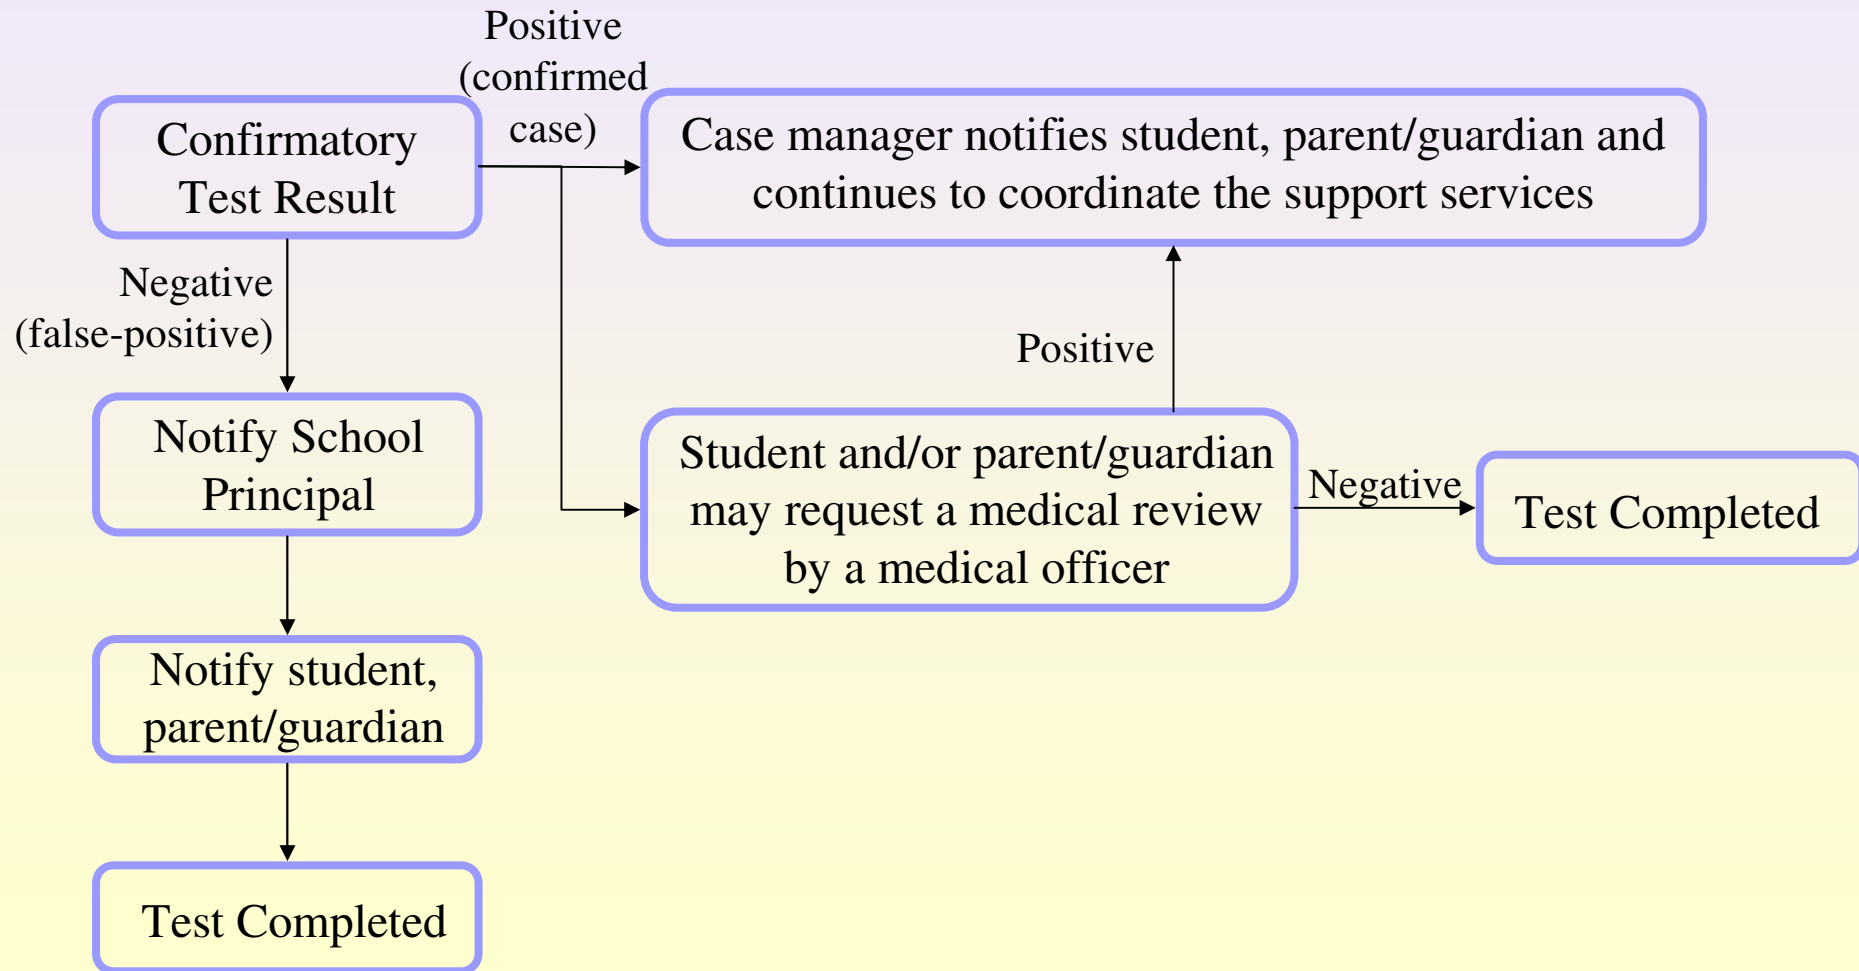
Confirmatory Test Result

Positive (confirmed case)

Case manager notifies student, parent/guardian and continues to coordinate the support services

Negative (false-positive)

Positive

Notify School Principal

Student and/or parent/guardian may request a medical review by a medical officer

Negative

Test Completed

Notify student, parent/guardian

Test Completed